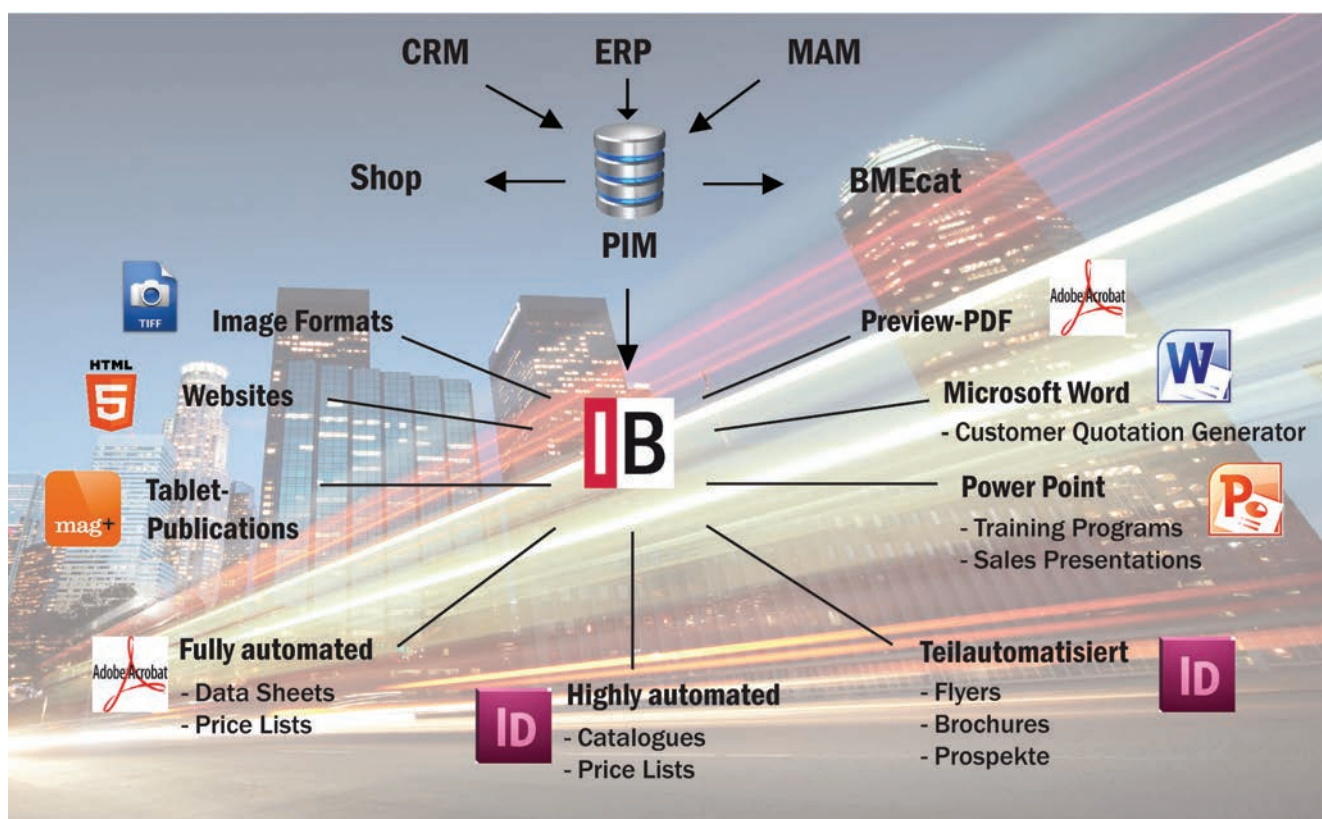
CRM
ERP
MAM

Shop
BMEcat
PIM

TIFF
Image Formats

Adobe Acrobat
Preview-PDF

HTML
Websites

IB

Microsoft Word
- Customer Quotation Generator

mag+
Tablet-Publications

Power Point
- Training Programs
- Sales Presentations

Adobe Acrobat
Fully automated
- Data Sheets
- Price Lists

ID
Highly automated
- Catalogues
- Price Lists

Teilautomatisiert
- Flyers
- Brochures
- Prospekte

ID